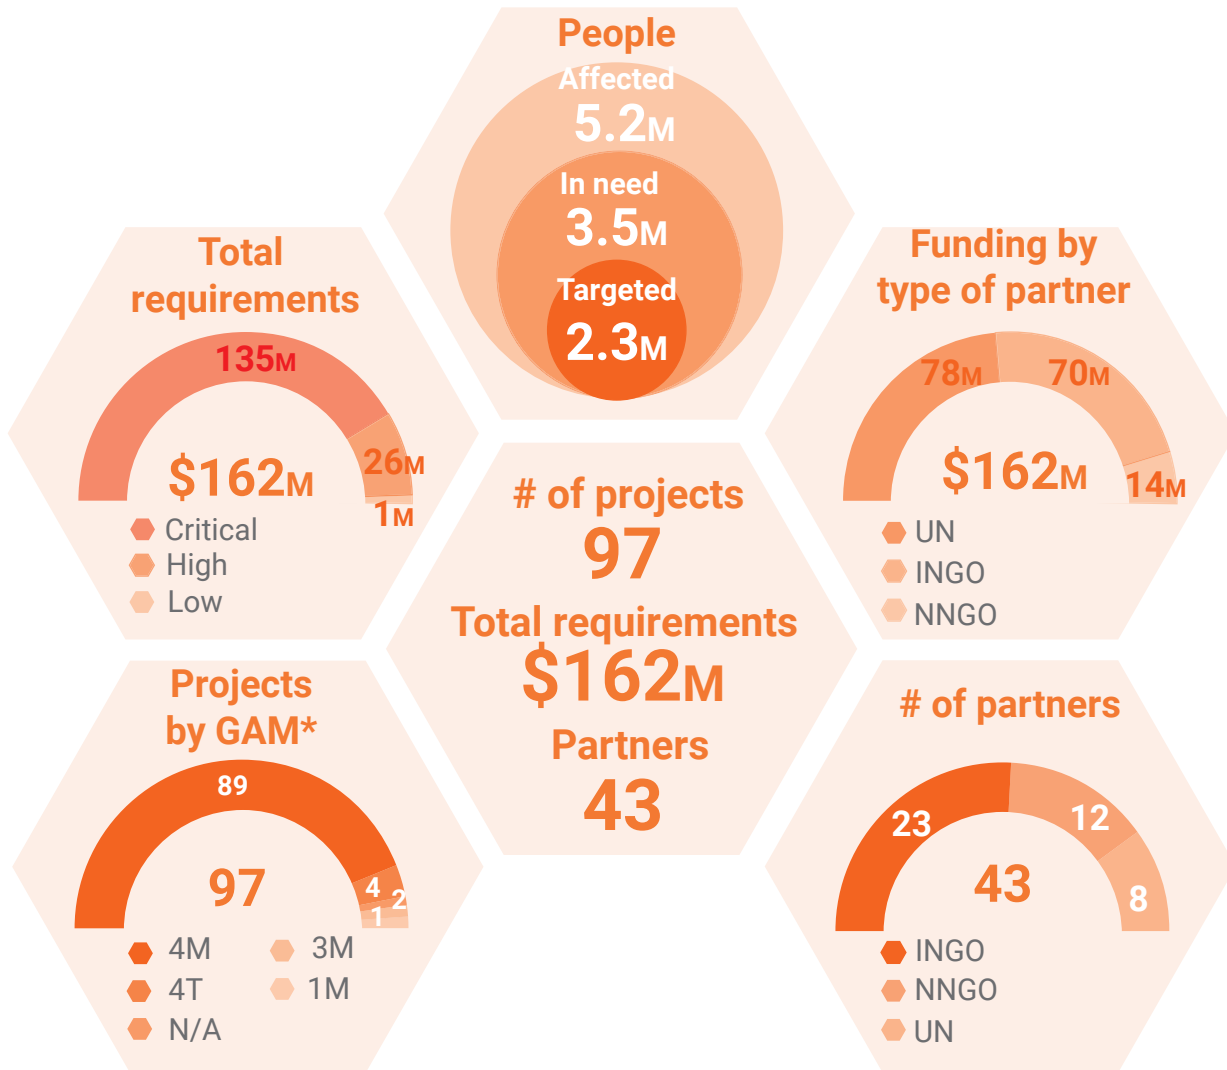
People
Affected
5.2M
In need
3.5M
Targeted
2.3M

Total requirements
135M
26M
1M
$162M
Critical
High
Low

Funding by type of partner
78M
70M
14M
$162M
UN
INGO
NNGO

# of projects
97
Total requirements
$162M
Partners
43

Projects by GAM*
89
4
2
1
97
4M
4T
N/A
3M
1M

# of partners
23
12
8
43
INGO
NNGO
UN